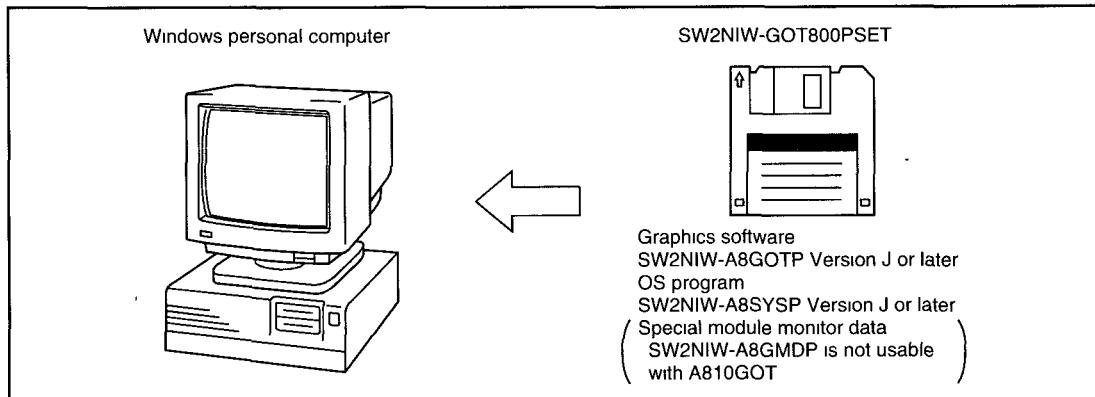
Windows personal computer

SW2NIW-GOT800PSET

Graphics software
SW2NIW-A8GOTP Version J or later
OS program
SW2NIW-A8SYSP Version J or later
( Special module monitor data
SW2NIW-A8GMDP is not usable
with A810GOT )